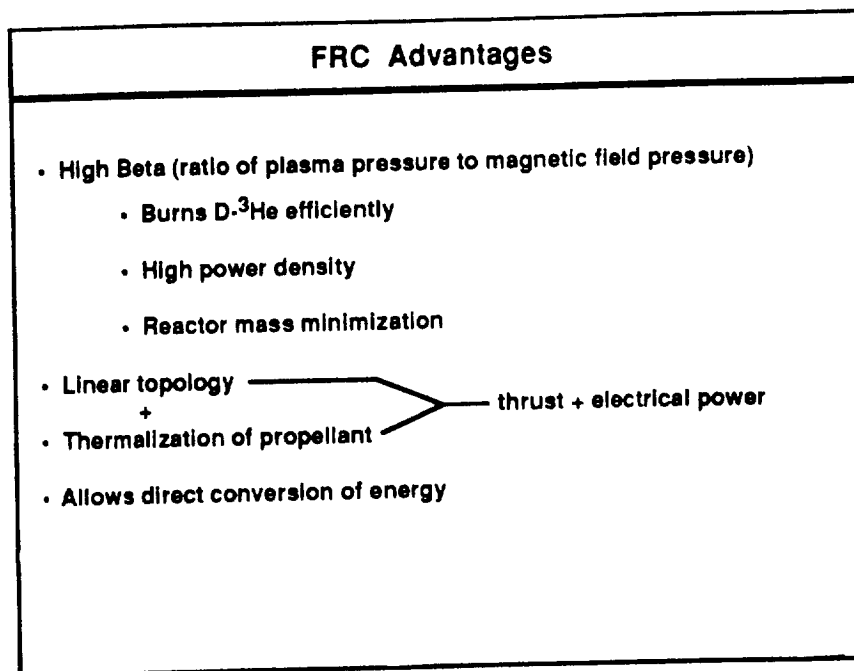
FRC Advantages

• High Beta (ratio of plasma pressure to magnetic field pressure)

• Burns D-$^3$He efficiently

• High power density

• Reactor mass minimization

• Linear topology
+
• Thermalization of propellant

thrust + electrical power

• Allows direct conversion of energy